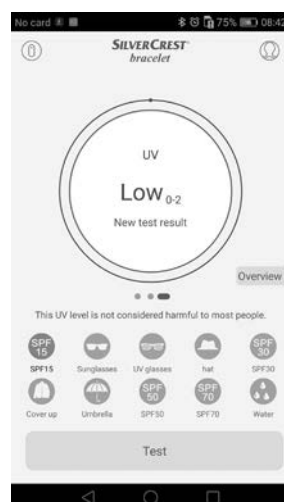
No card 75% 08:42

SILVERCREST
bracelet

UV

Low 0-2

New test result

Overview

This UV level is not considered harmful to most people.

SPF 15
SPF15

Sunglasses

UV glasses

hat

SPF 30
SPF30

Cover up

Umbrella

SPF 50
SPF50

SPF 70
SPF70

Water

Test